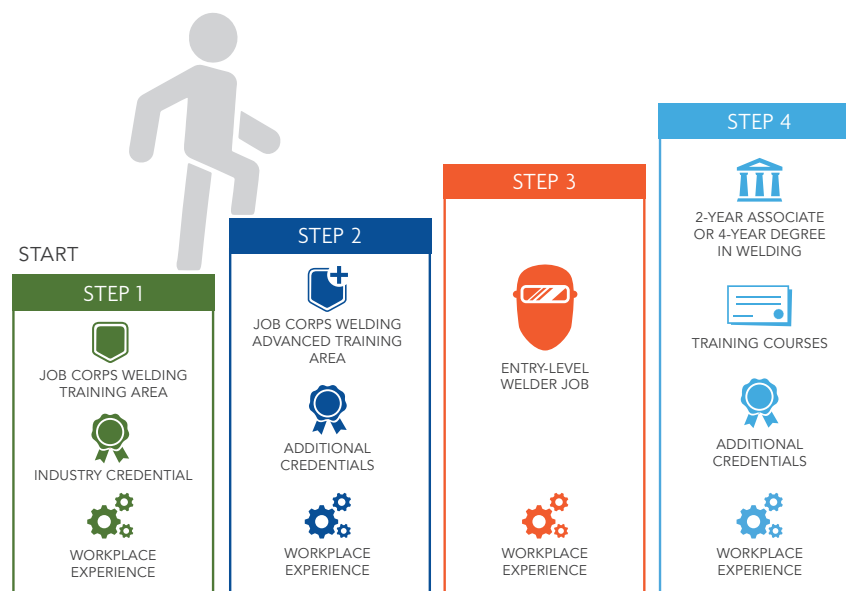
START

STEP 1

JOB CORPS WELDING TRAINING AREA

INDUSTRY CREDENTIAL

WORKPLACE EXPERIENCE

STEP 2

JOB CORPS WELDING ADVANCED TRAINING AREA

ADDITIONAL CREDENTIALS

WORKPLACE EXPERIENCE

STEP 3

ENTRY-LEVEL WELDER JOB

WORKPLACE EXPERIENCE

STEP 4

2-YEAR ASSOCIATE OR 4-YEAR DEGREE IN WELDING

TRAINING COURSES

ADDITIONAL CREDENTIALS

WORKPLACE EXPERIENCE